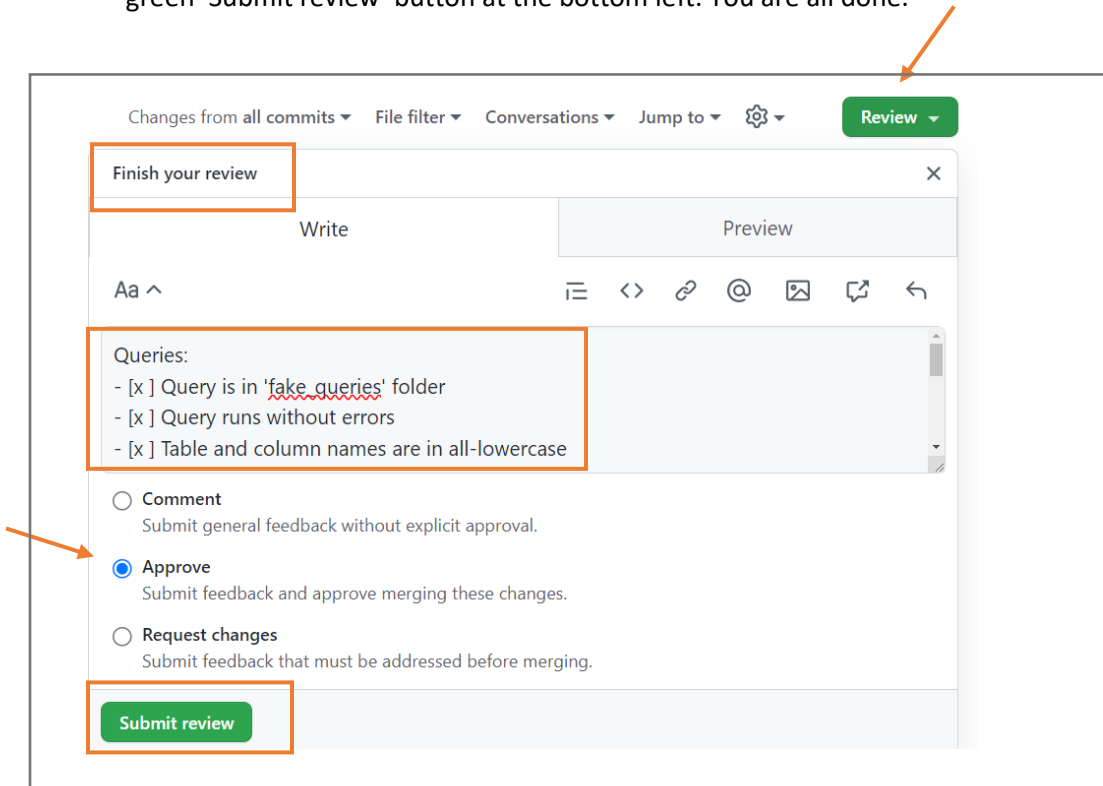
green 'Submit review' button at the bottom left. You are all done.

Changes from all commits ▾ File filter ▾ Conversations ▾ Jump to ▾ ▾ Review ▾

Finish your review ×

Write Preview

Aa ^

Queries:
- [x ] Query is in 'fake_queries' folder
- [x ] Query runs without errors
- [x ] Table and column names are in all-lowercase

Comment
Submit general feedback without explicit approval.

Approve
Submit feedback and approve merging these changes.

Request changes
Submit feedback that must be addressed before merging.

Submit review